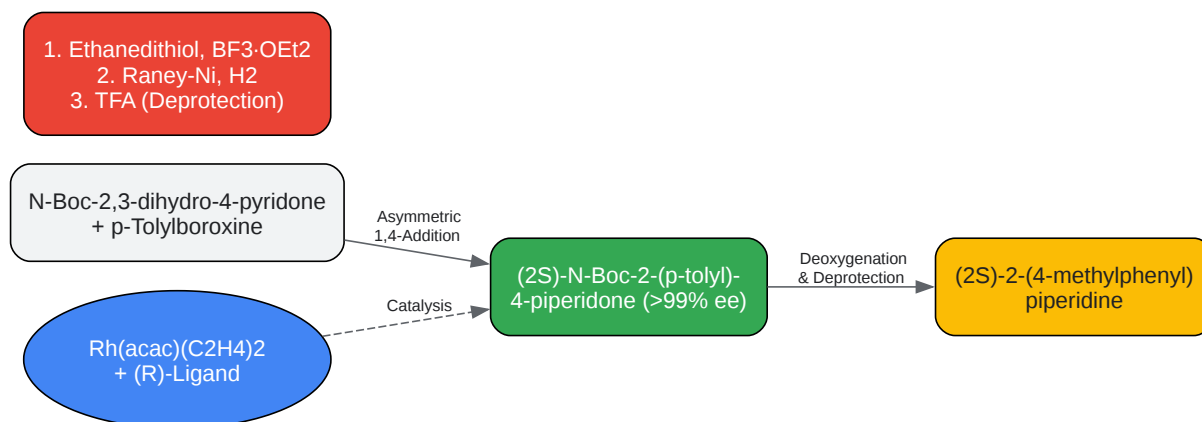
1. Ethanedithiol, BF3·OEt2
2. Raney-Ni, H2
3. TFA (Deprotection)

N-Boc-2,3-dihydro-4-pyridone
+ p-Tolylboroxine

Asymmetric
1,4-Addition

Rh(acac)(C2H4)2
+ (R)-Ligand

Catalysis

(2S)-N-Boc-2-(p-tolyl)-4-piperidone (>99% ee)

Deoxygenation
& Deprotection

(2S)-2-(4-methylphenyl)
piperidine